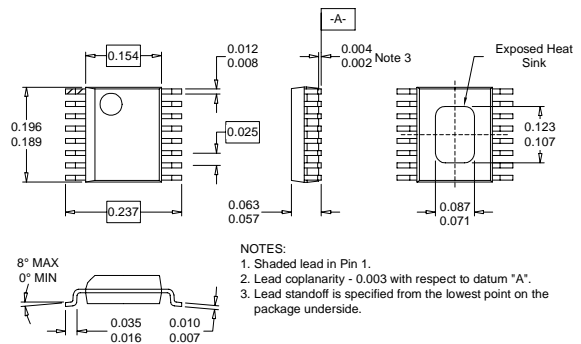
-A-

0.154

0.012
0.008

0.004
0.002 Note 3

Exposed Heat Sink

0.196
0.189

0.025

0.123
0.107

0.237

0.063
0.057

0.087
0.071

8° MAX
0° MIN

0.035
0.016

0.010
0.007

NOTES:
1. Shaded lead in Pin 1.
2. Lead coplanarity - 0.003 with respect to datum "A".
3. Lead standoff is specified from the lowest point on the package underside.